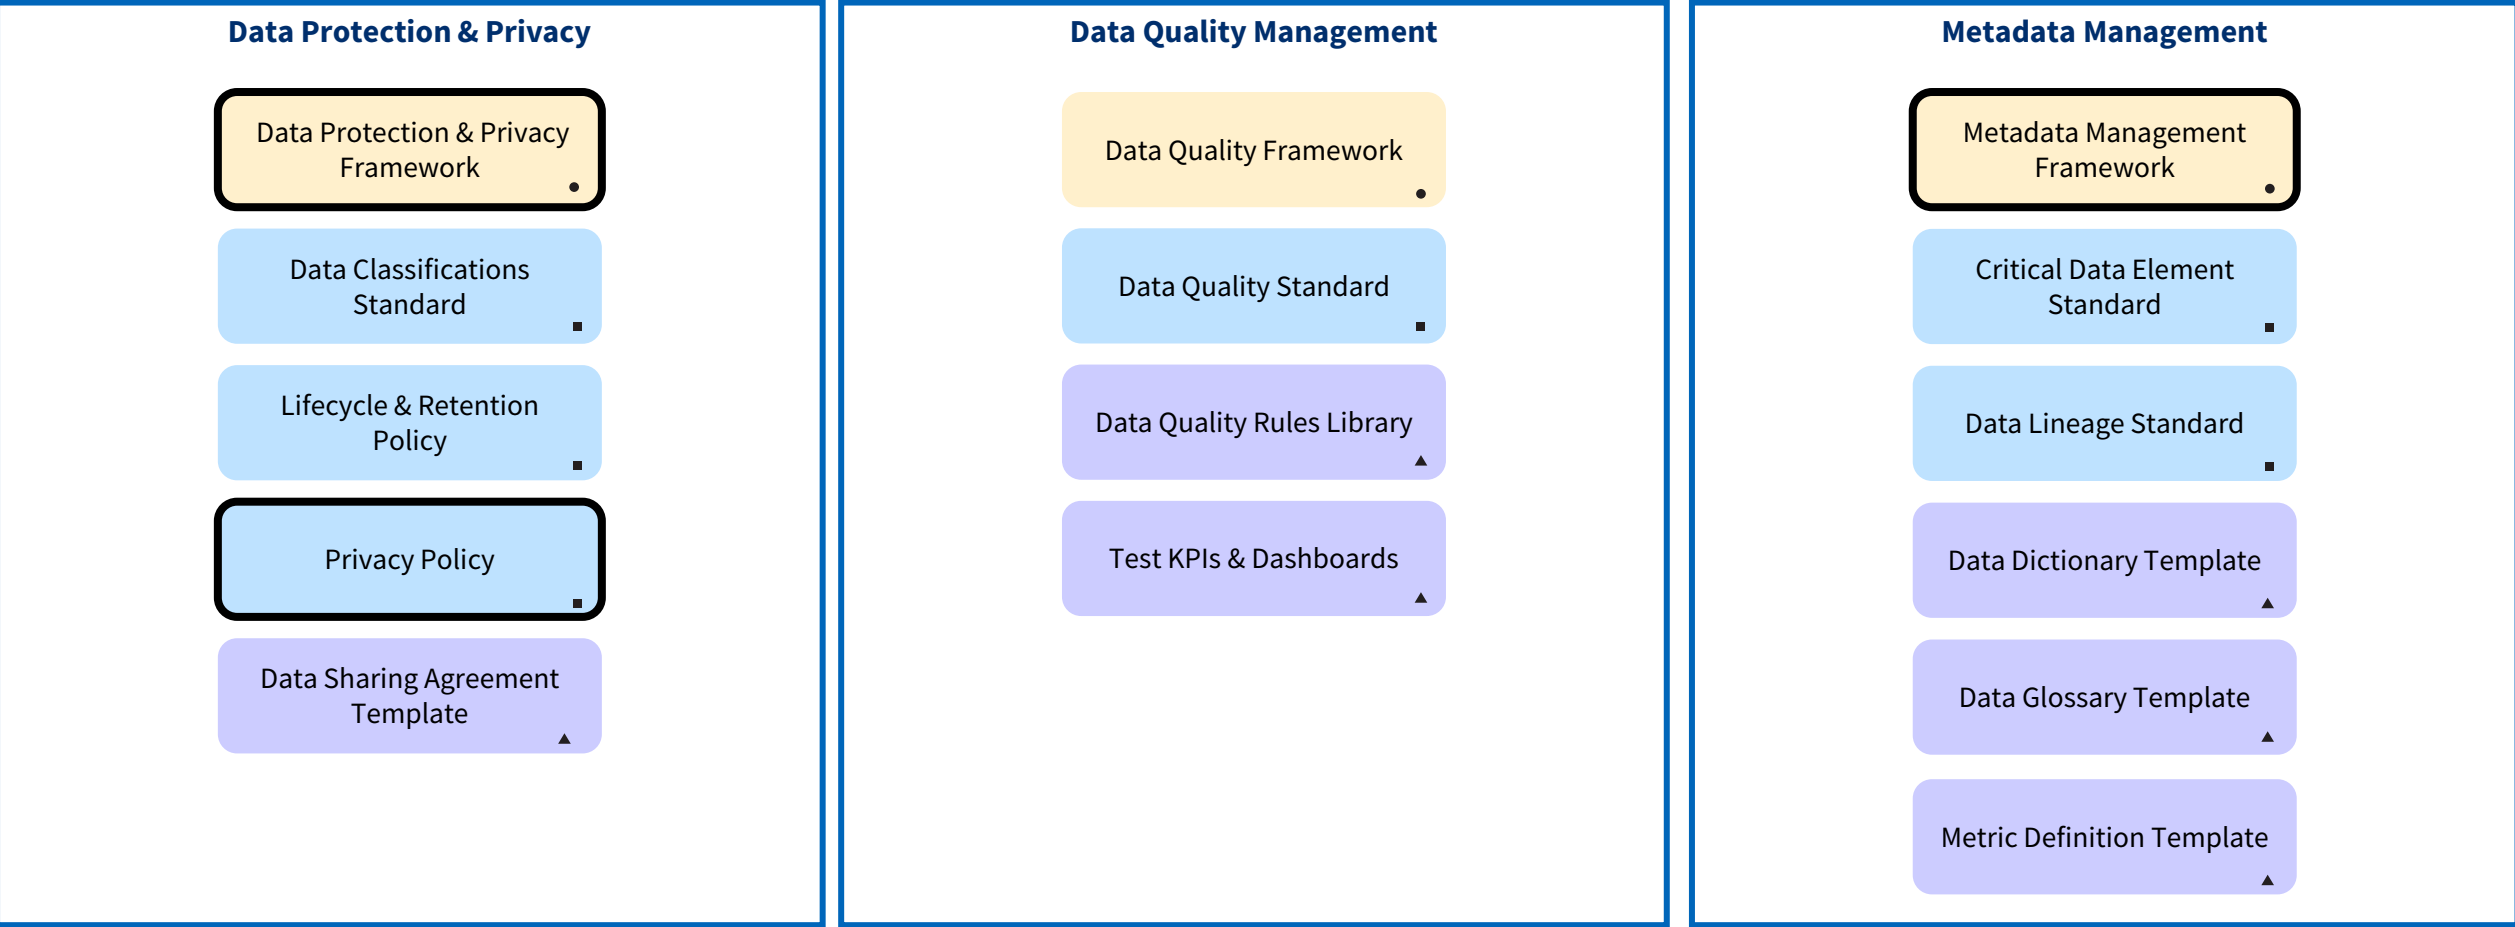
Data Protection & Privacy

Data Protection & Privacy Framework

Data Classifications Standard

Lifecycle & Retention Policy

Privacy Policy

Data Sharing Agreement Template

Data Quality Management

Data Quality Framework

Data Quality Standard

Data Quality Rules Library

Test KPIs & Dashboards

Metadata Management

Metadata Management Framework

Critical Data Element Standard

Data Lineage Standard

Data Dictionary Template

Data Glossary Template

Metric Definition Template